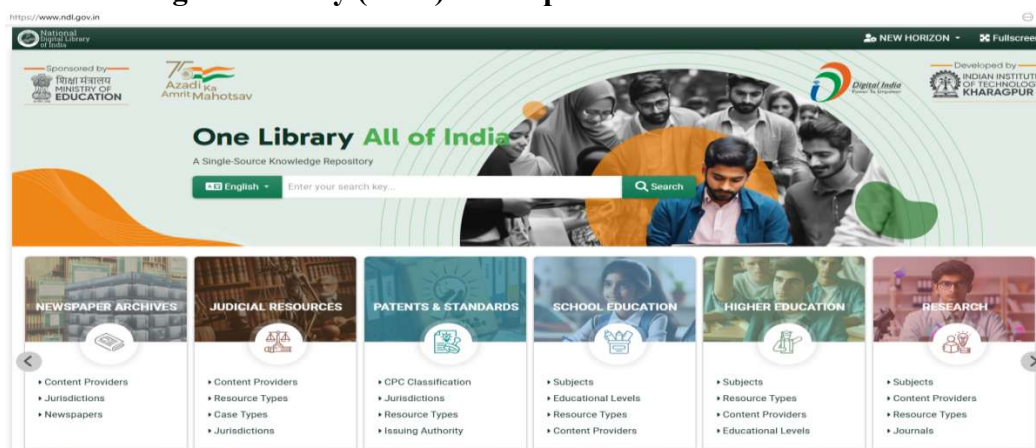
https://www.ndl.gov.in

National Digital Library of India

NEW HORIZON ▾ Fullscree

Sponsored by
शिक्षा मंत्रालय
MINISTRY OF EDUCATION

75 Azadi Ka Amrit Mahotsav

Digital India

Developed by
INDIAN INSTITUT OF TECHNOLOG KHARAGPUR

One Library All of India
A Single-Source Knowledge Repository

English ▾ Enter your search key... Search

NEWSPAPER ARCHIVES
• Content Providers
• Jurisdictions
• Newspapers

JUDICIAL RESOURCES
• Content Providers
• Resource Types
• Case Types
• Jurisdictions

PATENTS & STANDARDS
• CPC Classification
• Jurisdictions
• Resource Types
• Issuing Authority

SCHOOL EDUCATION
• Subjects
• Educational Levels
• Resource Types
• Content Providers

HIGHER EDUCATION
• Subjects
• Resource Types
• Content Providers
• Educational Levels

RESEARCH
• Subjects
• Content Providers
• Resource Types
• Journals